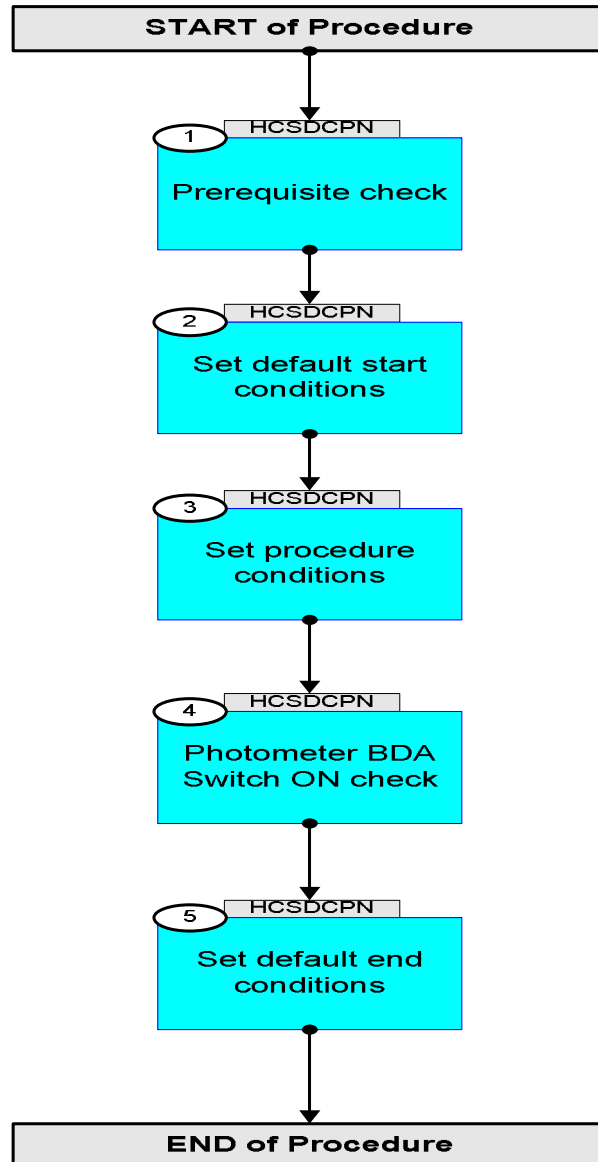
START of Procedure

1
HCSDCPN
Prerequisite check

2
HCSDCPN
Set default start conditions

3
HCSDCPN
Set procedure conditions

4
HCSDCPN
Photometer BDA Switch ON check

5
HCSDCPN
Set default end conditions

END of Procedure